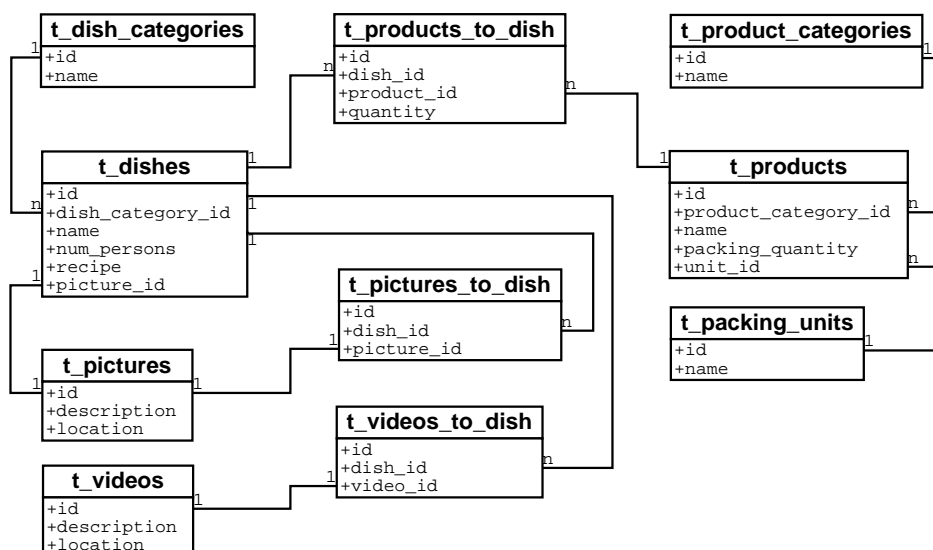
t_dish_categories
+id
+name

t_products_to_dish
+id
+dish_id
+product_id
+quantity

t_product_categories
+id
+name

t_dishes
+id
+dish_category_id
+name
+num_persons
+recipe
+picture_id

t_products
+id
+product_category_id
+name
+packing_quantity
+unit_id

t_pictures_to_dish
+id
+dish_id
+picture_id

t_packing_units
+id
+name

t_pictures
+id
+description
+location

t_videos_to_dish
+id
+dish_id
+video_id

t_videos
+id
+description
+location

1 n 1 n 1 n 1 1 1 n 1 n 1 1 n 1 1 n 1 n n 1